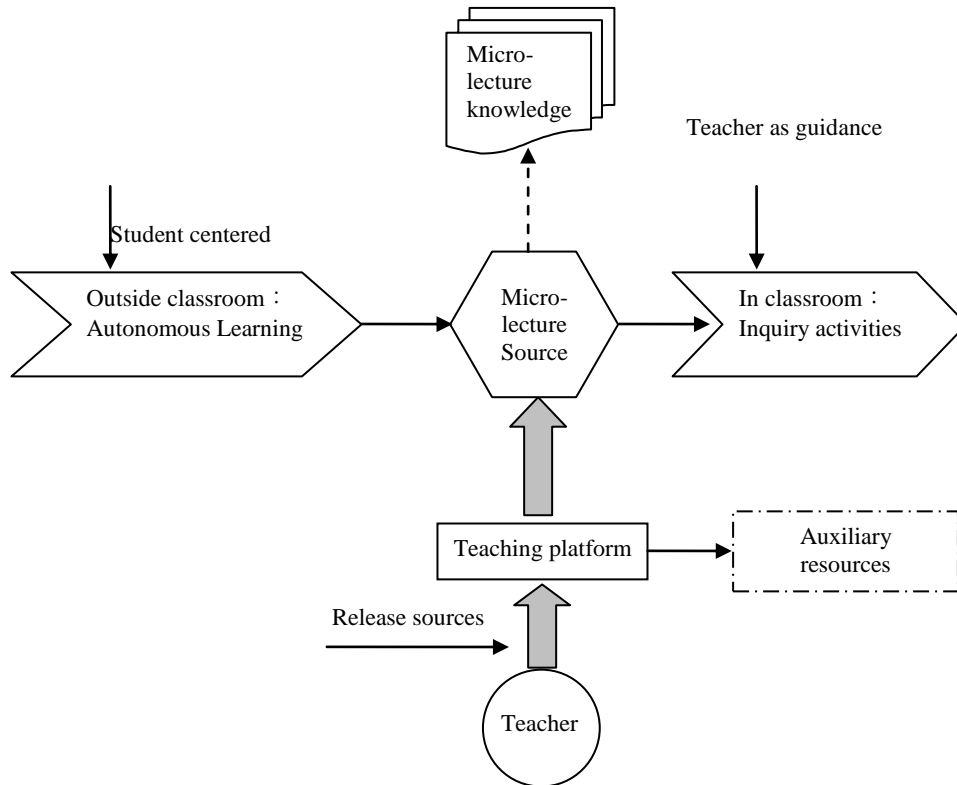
Micro-lecture knowledge

Teacher as guidance

Student centered

Outside classroom：Autonomous Learning

Micro-lecture Source

In classroom：Inquiry activities

Teaching platform

Auxiliary resources

Release sources

Teacher